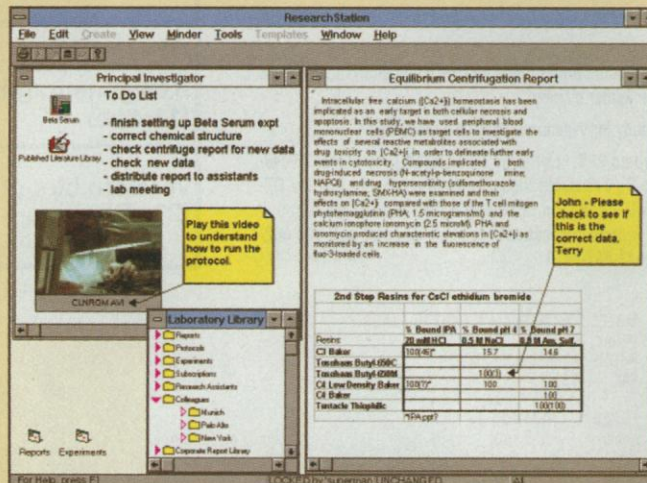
ResearchStation

File Edit Create View Minder Tools Templates Window Help

Principal Investigator

To Do List

Beta Serum

Published Literature Library

- finish setting up Beta Serum expt
- correct chemical structure
- check centrifuge report for new data
- check new data
- distribute report to assistants
- lab meeting

Play this video to understand how to run the protocol.

CLNROM.AVI

Laboratory Library

Reports
Protocols
Experiments
Subscriptions
Research Assistants
Colleagues
Munich
Palo Alto
New York
Corporate Report Library

Reports Experiments

Equilibrium Centrifugation Report

Intracellular free calcium ([Ca2+]i) homeostasis has been implicated as an early target in both cellular necrosis and apoptosis. In this study, we have used peripheral blood mononuclear cells (PBMC) as target cells to investigate the effects of several reactive metabolites associated with drug toxicity on [Ca2+]i in order to delineate further early events in cytotoxicity. Compounds implicated in both drug-induced necrosis (N-acetyl-p-benzoquinone imine; NAPQI) and drug hypersensitivity (sulfamethoxazole hydroxylamine; SMX-HA) were examined and their effects on [Ca2+]i compared with those of the T cell mitogen phytohemagglutinin (PHA; 1.5 micrograms/ml) and the calcium ionophore ionomycin (2.5 microM). PHA and ionomycin produced characteristic elevations in [Ca2+]i as monitored by an increase in the fluorescence of fluo-3-loaded cells.

John - Please check to see if this is the correct data. Terry

2nd Step Resins for CsCl ethidium bromide

| Resins | % Bound IPA 20 mM HCl | % Bound pH 4 0.5 M NaCl | % Bound pH 7 0.8 M Am. Sulf. |
|---|---|---|---|
| C8 Baker | 100(46)* | 15.7 | 14.6 |
| Toyohaas Butyl-650C | | | |
| Toyohaas Butyl-650M | | 100(3) | |
| C4 Low Density Baker | 100(7)* | 100 | 100 |
| C4 Baker | | | 100 |
| Tentacle Thiophilic | | | 100(100) |
| | *IPA ppt? | | |

For Help, press F1

LOCKED by supervisor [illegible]